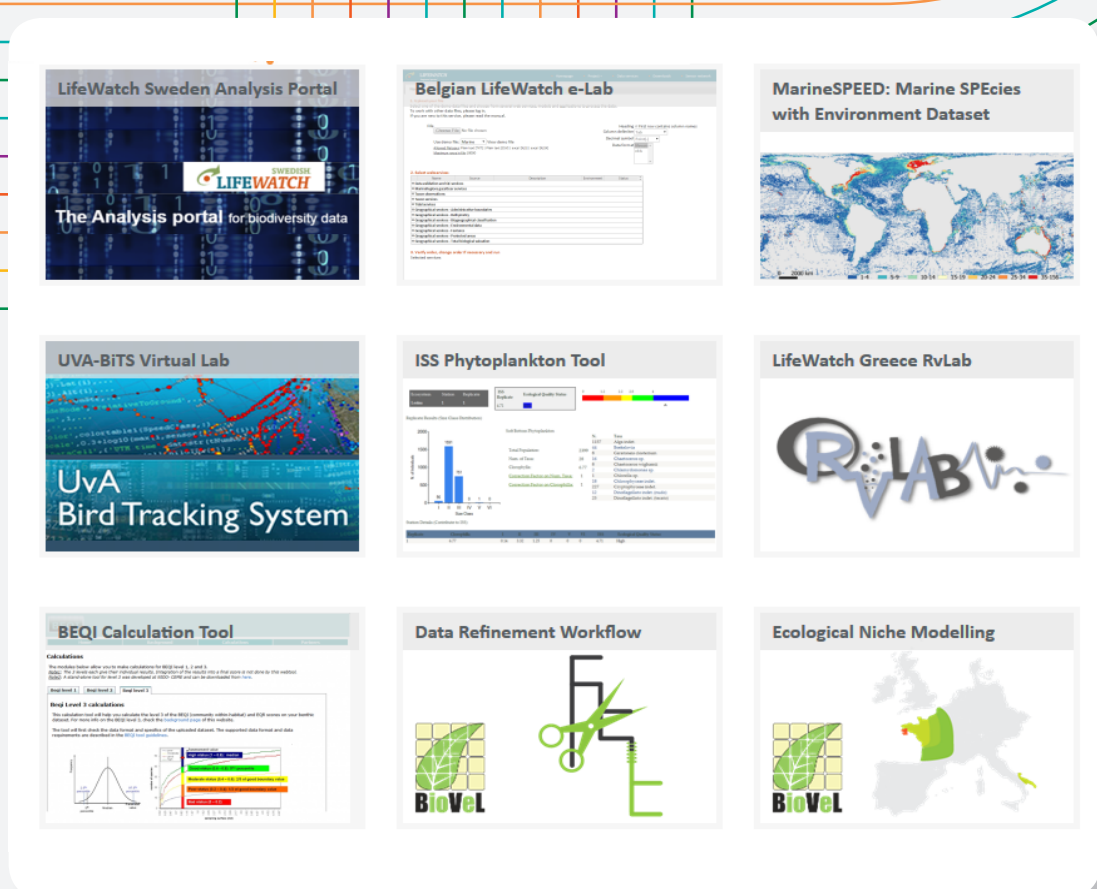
LifeWatch Sweden Analysis Portal

SWEDISH LIFEWATCH

The Analysis portal for biodiversity data

Belgian LifeWatch e-Lab

MarineSPEED: Marine SPEcies with Environment Dataset

UVA-BiTS Virtual Lab

UvA Bird Tracking System

ISS Phytoplankton Tool

LifeWatch Greece RvLab

RvLAB

BEQI Calculation Tool

Calculations

Beqi level 1 Beqi level 2 Beqi level 3

Beqi Level 3 calculations

Data Refinement Workflow

BioVeL

Ecological Niche Modelling

BioVeL